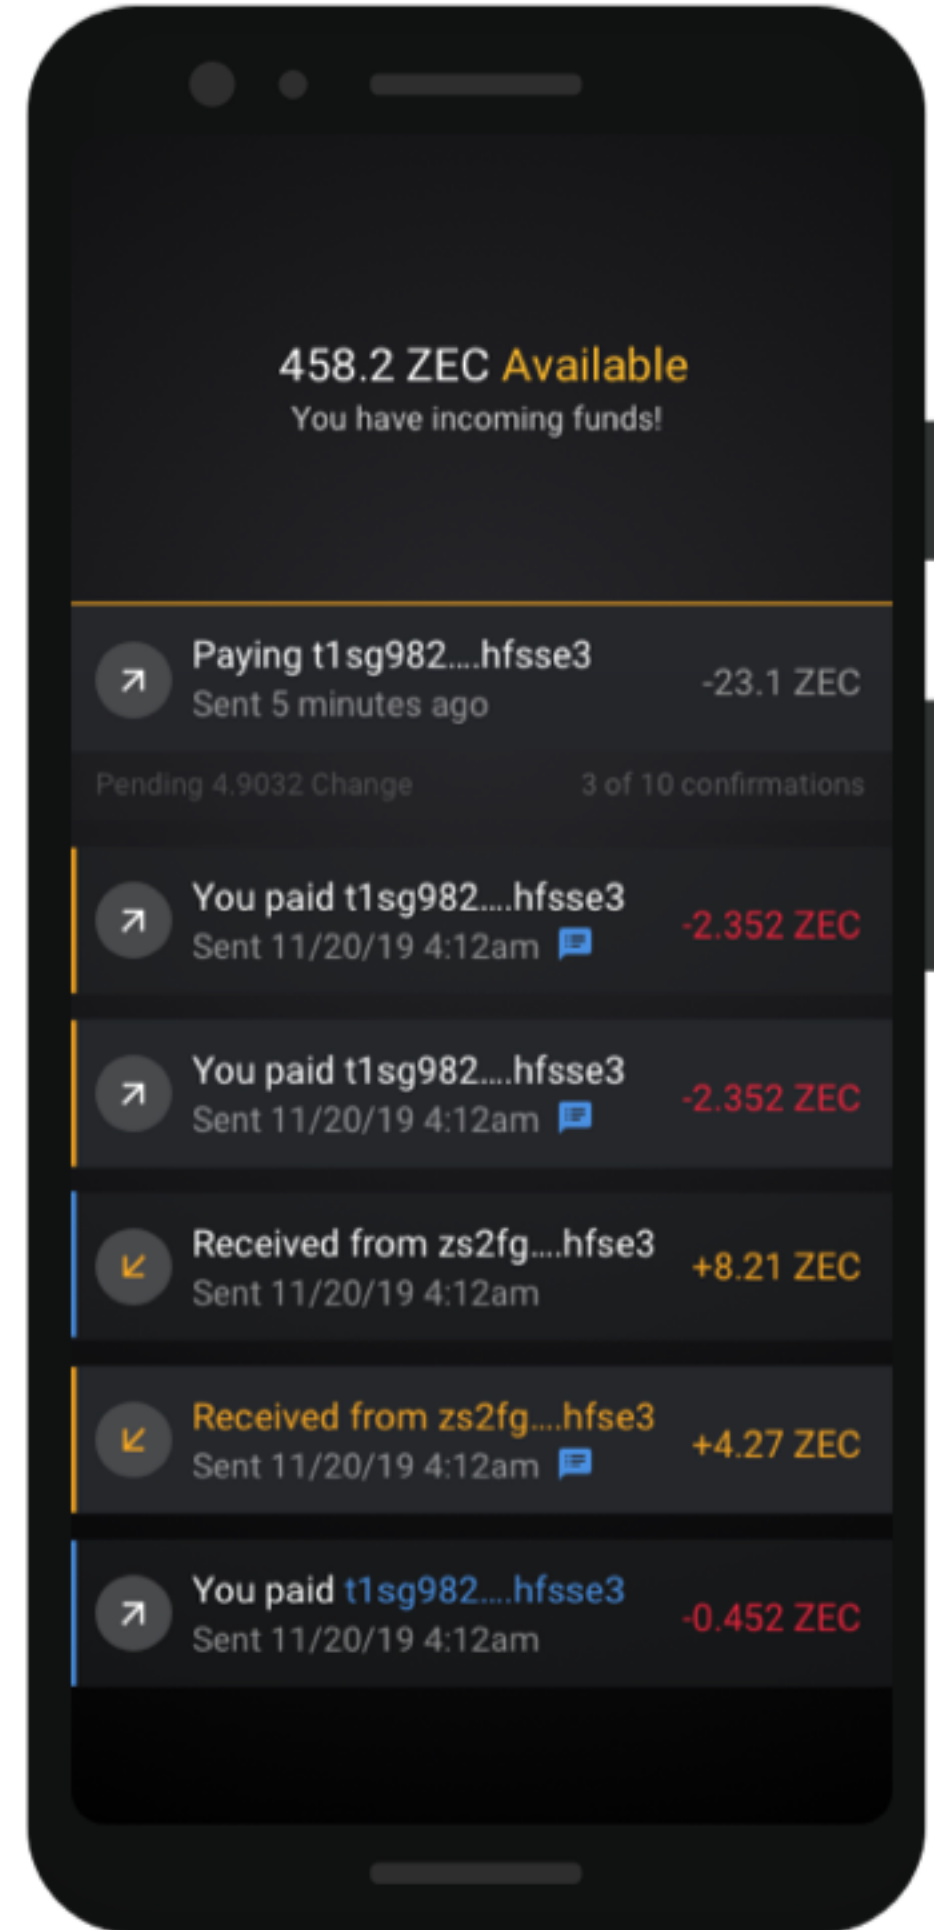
458.2 ZEC Available
You have incoming funds!

Paying t1sg982....hfsse3
Sent 5 minutes ago
-23.1 ZEC

Pending 4.9032 Change
3 of 10 confirmations

You paid t1sg982....hfsse3
Sent 11/20/19 4:12am
-2.352 ZEC

You paid t1sg982....hfsse3
Sent 11/20/19 4:12am
-2.352 ZEC

Received from zs2fg....hfse3
Sent 11/20/19 4:12am
+8.21 ZEC

Received from zs2fg....hfse3
Sent 11/20/19 4:12am
+4.27 ZEC

You paid t1sg982....hfsse3
Sent 11/20/19 4:12am
-0.452 ZEC